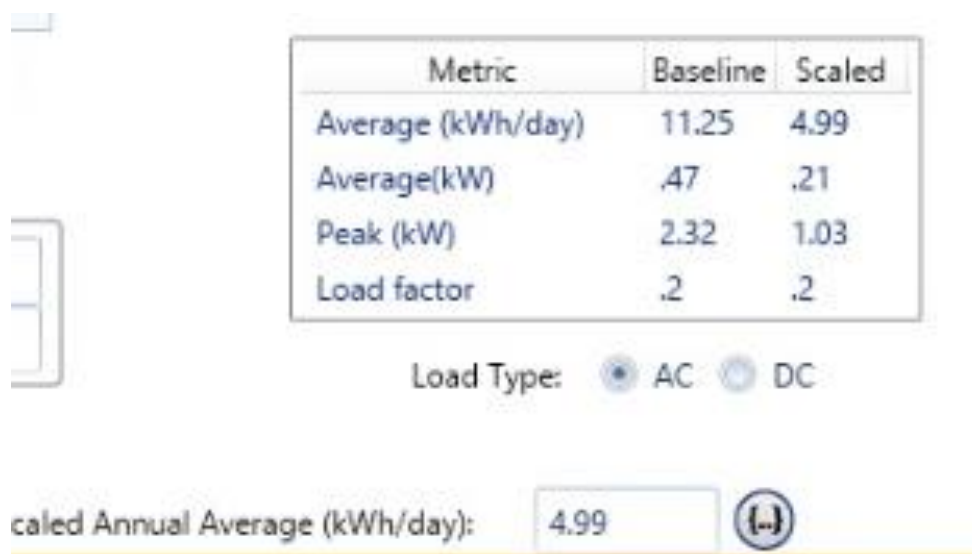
| Metric | Baseline | Scaled |
|---|---|---|
| Average (kWh/day) | 11.25 | 4.99 |
| Average(kW) | .47 | .21 |
| Peak (kW) | 2.32 | 1.03 |
| Load factor | .2 | .2 |

Load Type: AC DC

caled Annual Average (kWh/day): 4.99 {...}